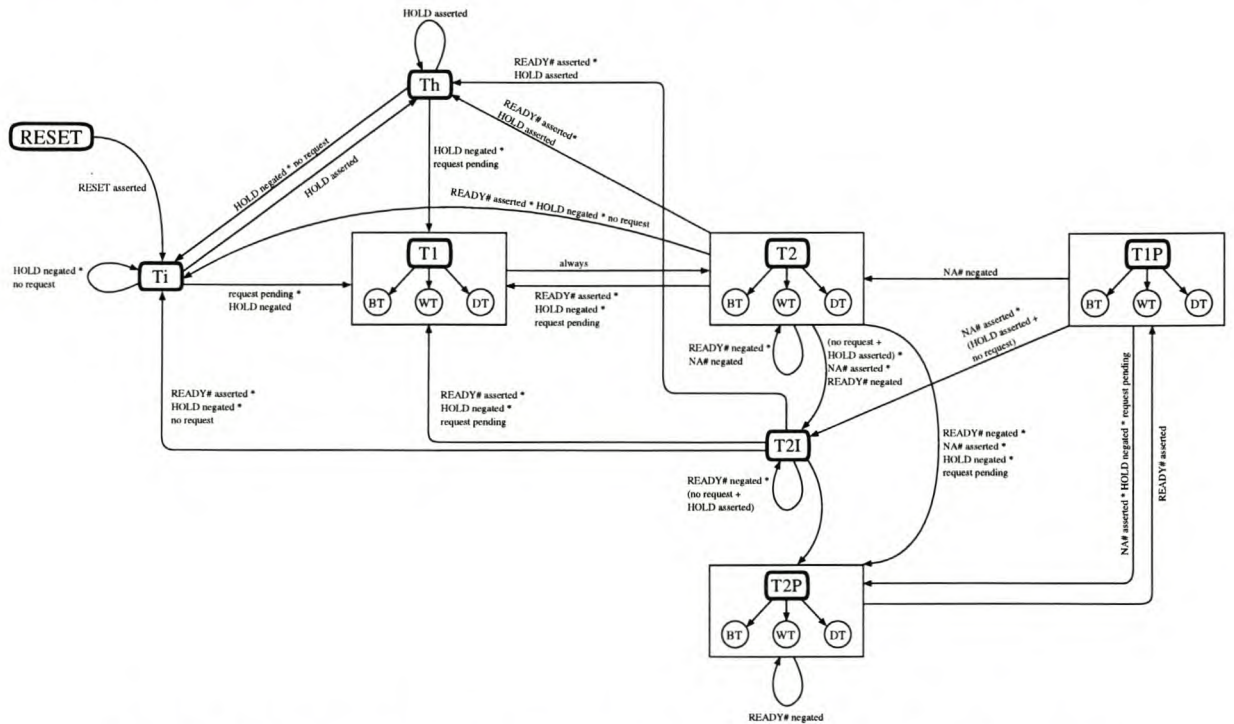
HOLD asserted

READY# asserted *
HOLD asserted

Th

READY# asserted*
HOLD asserted

RESET

HOLD negated * no request

HOLD asserted

HOLD negated *
request pending

RESET asserted

READY# asserted * HOLD negated * no request

HOLD negated *
no request

Ti

T1

BT WT DT

always

T2

BT WT DT

NA# negated

T1P

BT WT DT

request pending *
HOLD negated

READY# asserted *
HOLD negated *
request pending

READY# negated *
NA# negated

(no request +
HOLD asserted) *
NA# asserted *
READY# negated

NA# asserted *
(HOLD asserted +
no request)

READY# asserted *
HOLD negated *
no request

READY# asserted *
HOLD negated *
request pending

T2I

READY# negated *
NA# asserted *
HOLD negated *
request pending

NA# asserted * HOLD negated * request pending

READY# asserted

READY# negated *
(no request +
HOLD asserted)

T2P

BT WT DT

READY# negated